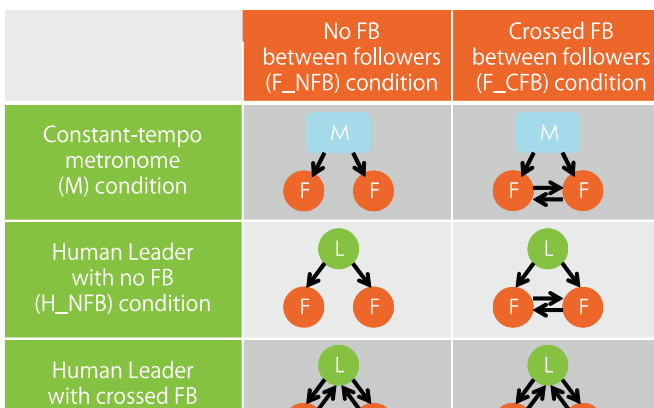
| | No FB between followers (F_NFB) condition | Crossed FB between followers (F_CFB) condition |
|---|---|---|
| Constant-tempo metronome (M) condition | M F F | M F F |
| Human Leader with no FB (H_NFB) condition | L F F | L F F |
| Human Leader with crossed FB | L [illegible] | L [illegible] |